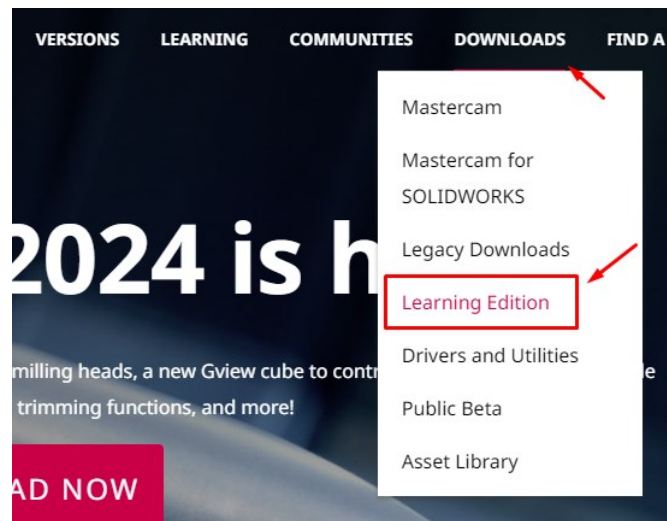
VERSIONS LEARNING COMMUNITIES DOWNLOADS FIND A

Mastercam

Mastercam for SOLIDWORKS

Legacy Downloads

Learning Edition

Drivers and Utilities

Public Beta

Asset Library

2024 is h

milling heads, a new Gview cube to contr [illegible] le

trimming functions, and more!

AD NOW